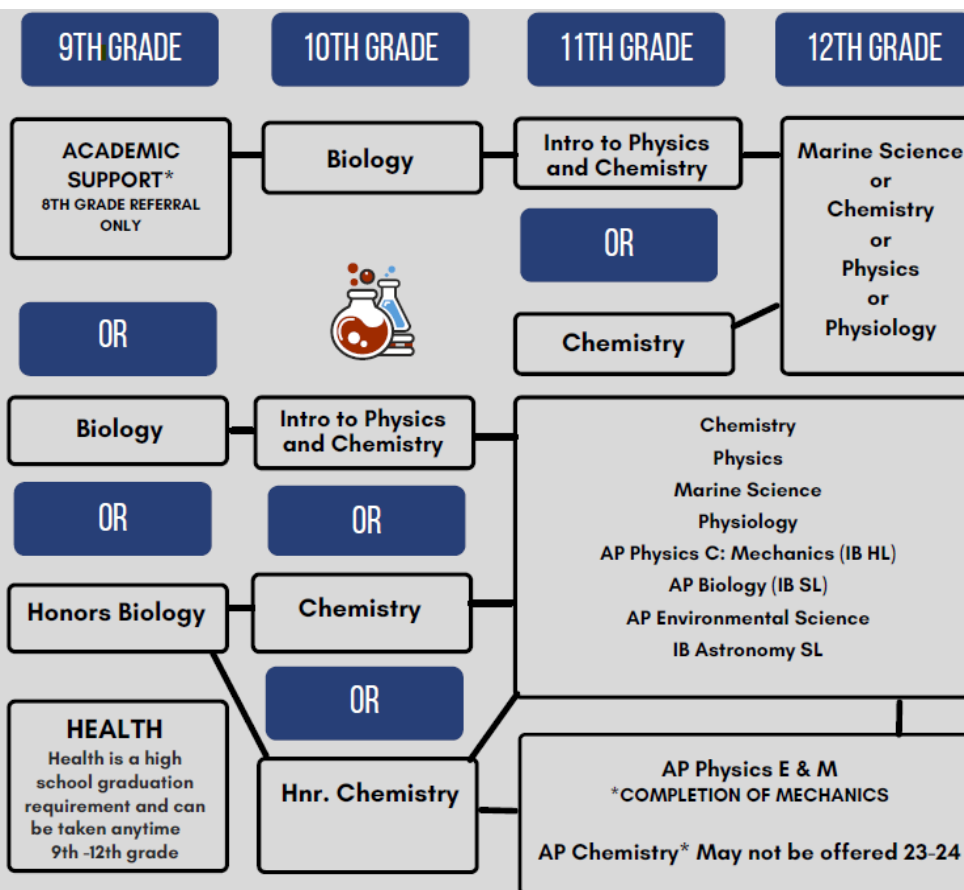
9TH GRADE

10TH GRADE

11TH GRADE

12TH GRADE

ACADEMIC SUPPORT*
8TH GRADE REFERRAL ONLY

Biology

Intro to Physics and Chemistry

Marine Science
or
Chemistry
or
Physics
or
Physiology

OR

Chemistry

OR

Biology

Intro to Physics and Chemistry

Chemistry
Physics
Marine Science
Physiology
AP Physics C: Mechanics (IB HL)
AP Biology (IB SL)
AP Environmental Science
IB Astronomy SL

OR

OR

Honors Biology

Chemistry

OR

HEALTH
Health is a high school graduation requirement and can be taken anytime 9th -12th grade

Hnr. Chemistry

AP Physics E & M
*COMPLETION OF MECHANICS

AP Chemistry* May not be offered 23-24